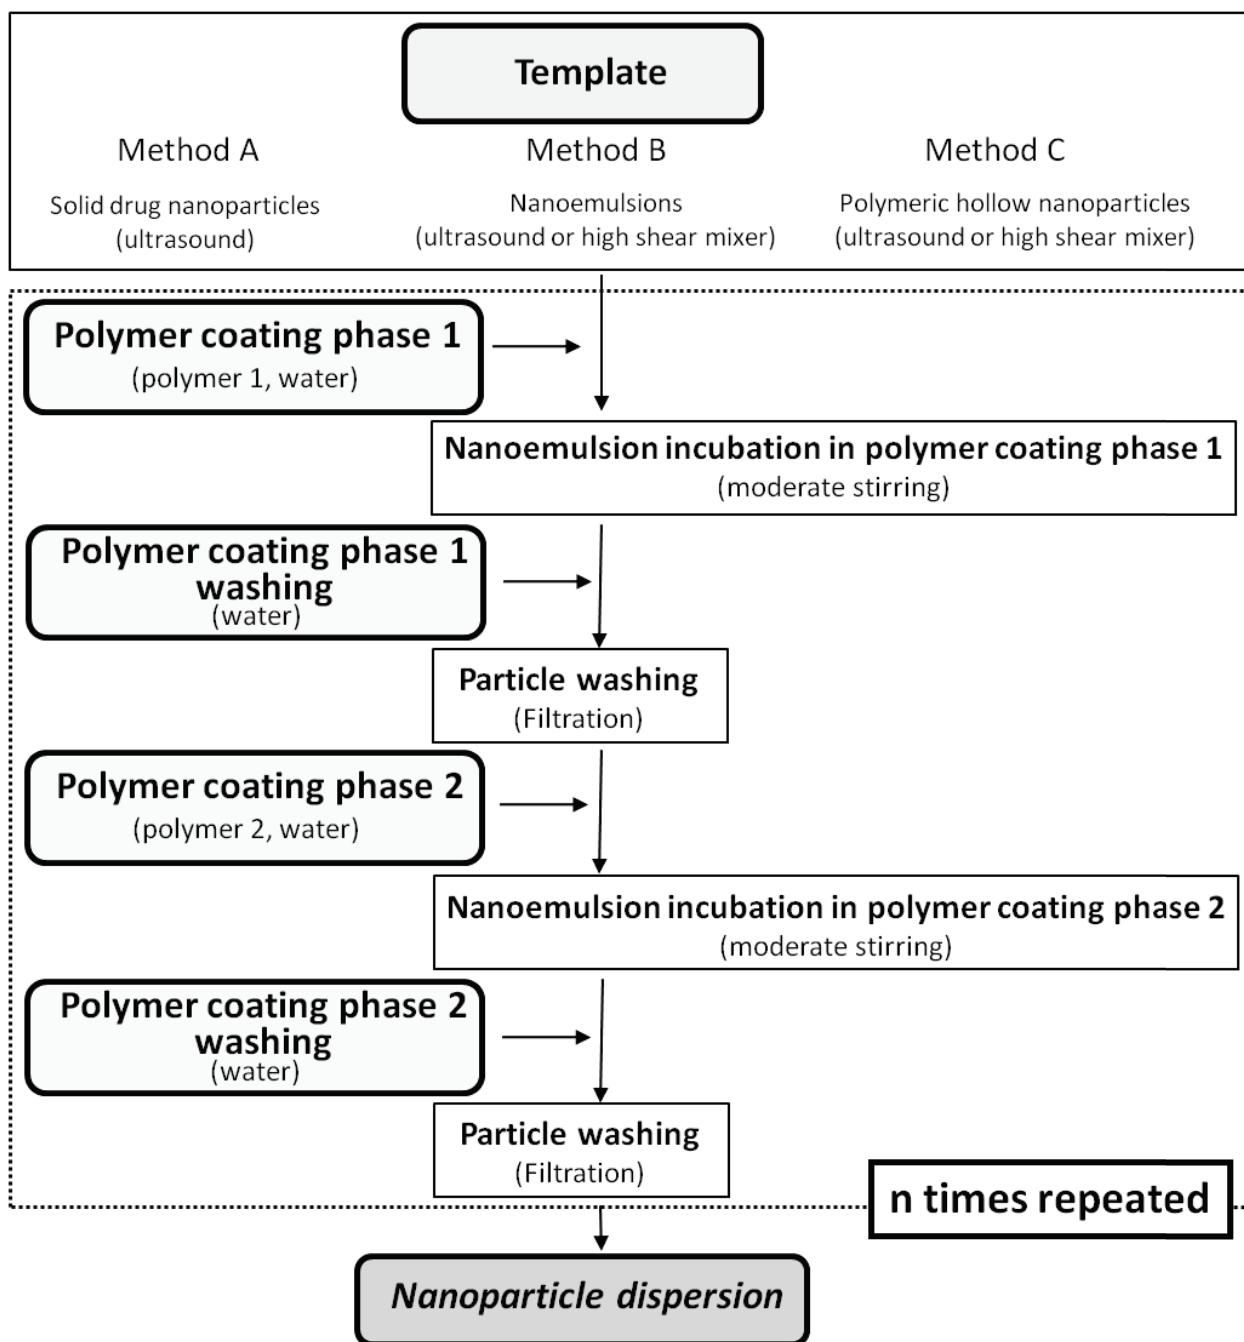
Template

Method A

Solid drug nanoparticles (ultrasound)

Method B

Nanoemulsions (ultrasound or high shear mixer)

Method C

Polymeric hollow nanoparticles (ultrasound or high shear mixer)

Polymer coating phase 1
(polymer 1, water)

Nanoemulsion incubation in polymer coating phase 1
(moderate stirring)

Polymer coating phase 1 washing
(water)

Particle washing
(Filtration)

Polymer coating phase 2
(polymer 2, water)

Nanoemulsion incubation in polymer coating phase 2
(moderate stirring)

Polymer coating phase 2 washing
(water)

Particle washing
(Filtration)

n times repeated

Nanoparticle dispersion